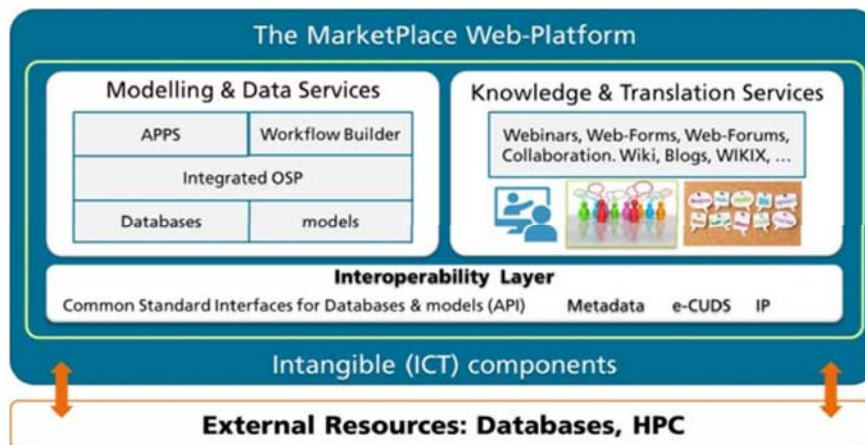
The MarketPlace Web-Platform

Modelling & Data Services

APPS

Workflow Builder

Integrated OSP

Databases

models

Knowledge & Translation Services

Webinars, Web-Forms, Web-Forums, Collaboration. Wiki, Blogs, WIKIX, ...

Interoperability Layer

Common Standard Interfaces for Databases & models (API) Metadata e-CUDS IP

Intangible (ICT) components

External Resources: Databases, HPC